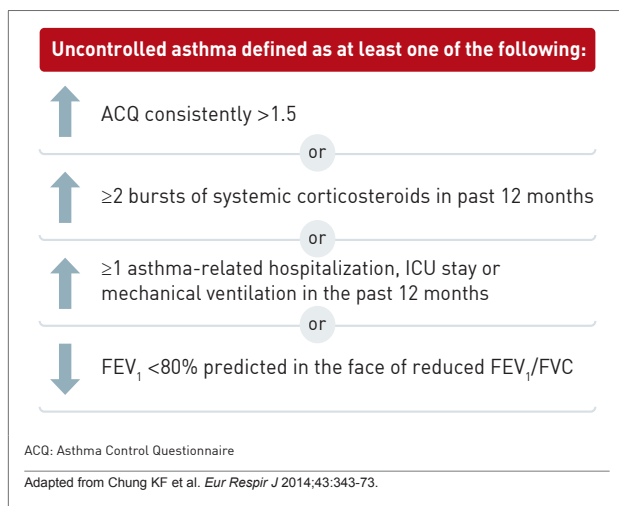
Uncontrolled asthma defined as at least one of the following:

ACQ consistently >1.5

or

≥2 bursts of systemic corticosteroids in past 12 months

or

≥1 asthma-related hospitalization, ICU stay or mechanical ventilation in the past 12 months

or

FEV$_1$ <80% predicted in the face of reduced FEV$_1$/FVC

ACQ: Asthma Control Questionnaire

Adapted from Chung KF et al. Eur Respir J 2014;43:343-73.